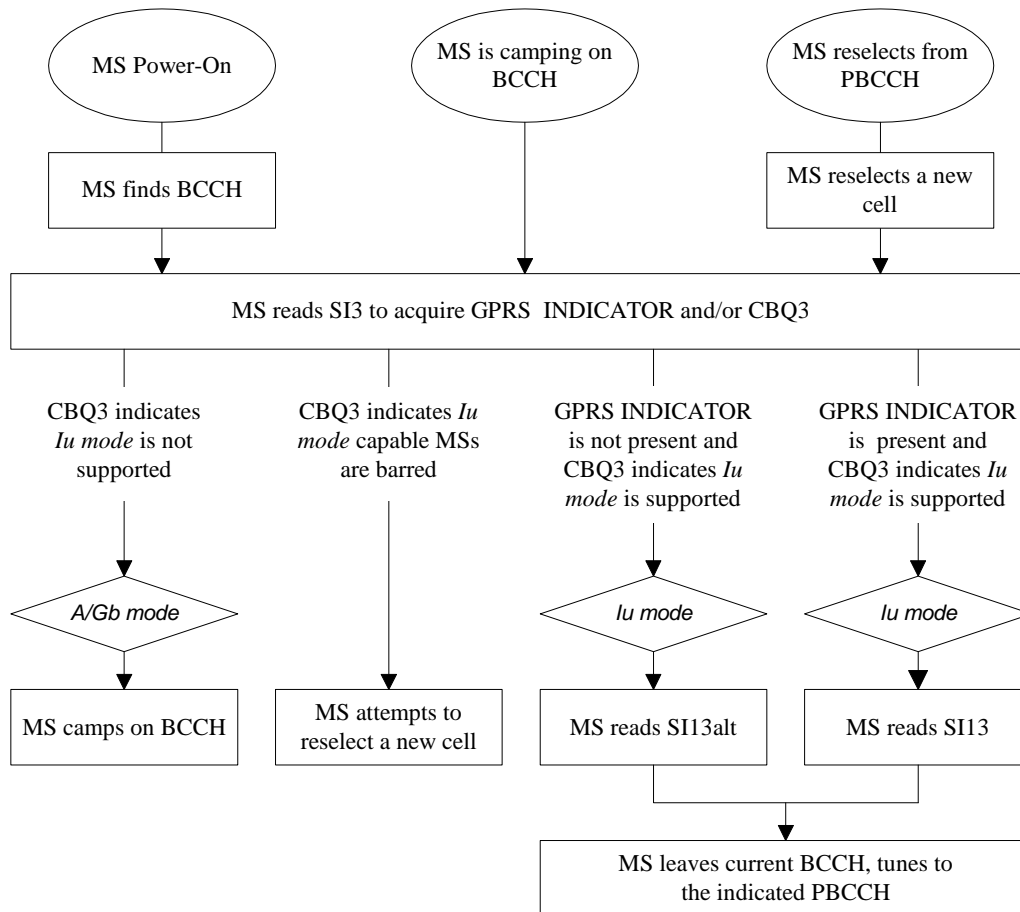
MS Power-On

MS is camping on BCCH

MS reselects from PBCCH

MS finds BCCH

MS reselects a new cell

MS reads SI3 to acquire GPRS INDICATOR and/or CBQ3

CBQ3 indicates *Iu mode* is not supported

CBQ3 indicates *Iu mode* capable MSs are barred

GPRS INDICATOR is not present and CBQ3 indicates *Iu mode* is supported

GPRS INDICATOR is present and CBQ3 indicates *Iu mode* is supported

*A/Gb mode*

*Iu mode*

*Iu mode*

MS camps on BCCH

MS attempts to reselect a new cell

MS reads SI13alt

MS reads SI13

MS leaves current BCCH, tunes to the indicated PBCCH